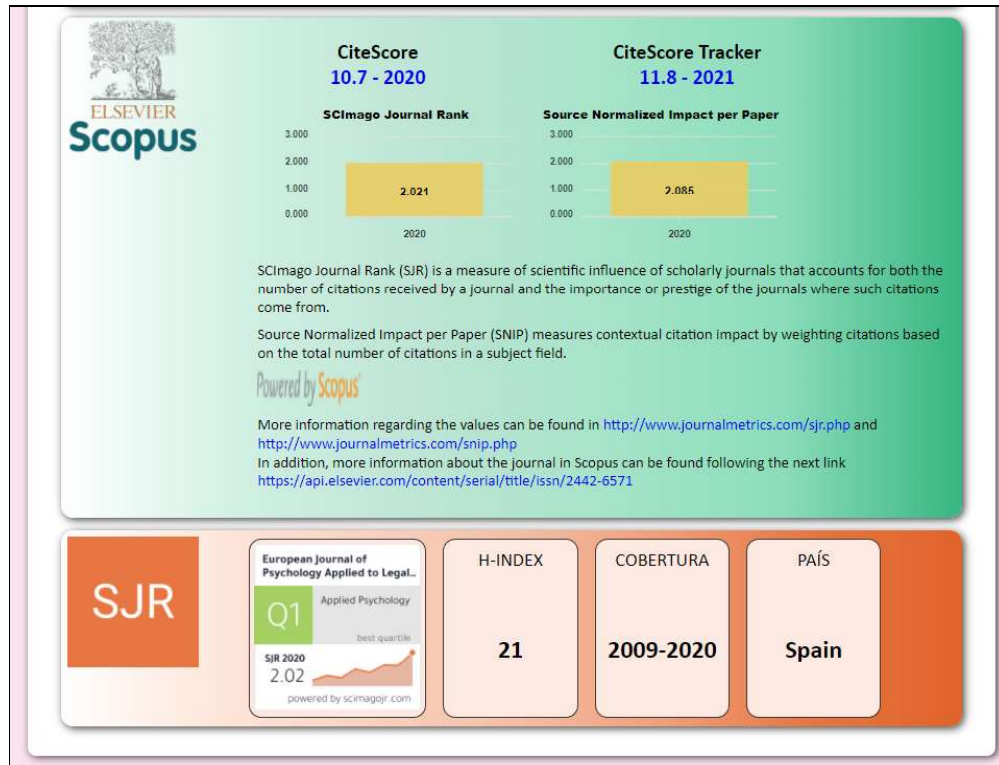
ELSEVIER
Scopus

CiteScore
10.7 - 2020

CiteScore Tracker
11.8 - 2021

SCImago Journal Rank

| | |
|---|---|
| 3.000 | |
| 2.000 | |
| 1.000 | 2.021 |
| 0.000 | |
| | 2020 |

Source Normalized Impact per Paper

| | |
|---|---|
| 3.000 | |
| 2.000 | |
| 1.000 | 2.085 |
| 0.000 | |
| | 2020 |

SCImago Journal Rank (SJR) is a measure of scientific influence of scholarly journals that accounts for both the number of citations received by a journal and the importance or prestige of the journals where such citations come from.

Source Normalized Impact per Paper (SNIP) measures contextual citation impact by weighting citations based on the total number of citations in a subject field.

Powered by Scopus

More information regarding the values can be found in http://www.journalmetrics.com/sjr.php and http://www.journalmetrics.com/snip.php
In addition, more information about the journal in Scopus can be found following the next link https://api.elsevier.com/content/serial/title/issn/2442-6571

SJR

European Journal of Psychology Applied to Legal...
Q1
Applied Psychology
best quartile
SJR 2020
2.02
powered by scimagojr.com

H-INDEX
21

COBERTURA
2009-2020

PAÍS
Spain